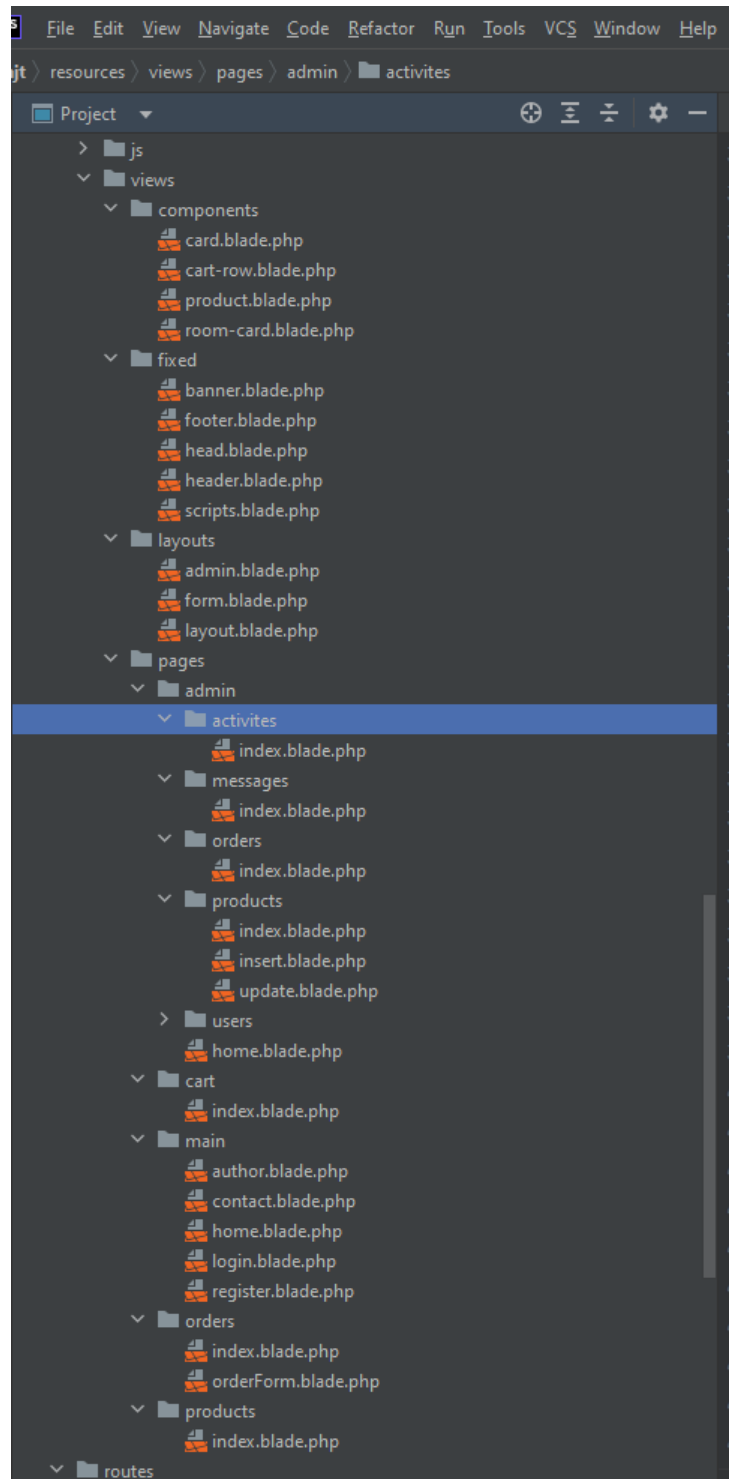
File Edit View Navigate Code Refactor Run Tools VCS Window Help

jt resources views pages admin activites

Project

js
views
components
card.blade.php
cart-row.blade.php
product.blade.php
room-card.blade.php
fixed
banner.blade.php
footer.blade.php
head.blade.php
header.blade.php
scripts.blade.php
layouts
admin.blade.php
form.blade.php
layout.blade.php
pages
admin
activites
index.blade.php
messages
index.blade.php
orders
index.blade.php
products
index.blade.php
insert.blade.php
update.blade.php
users
home.blade.php
cart
index.blade.php
main
author.blade.php
contact.blade.php
home.blade.php
login.blade.php
register.blade.php
orders
index.blade.php
orderForm.blade.php
products
index.blade.php
routes